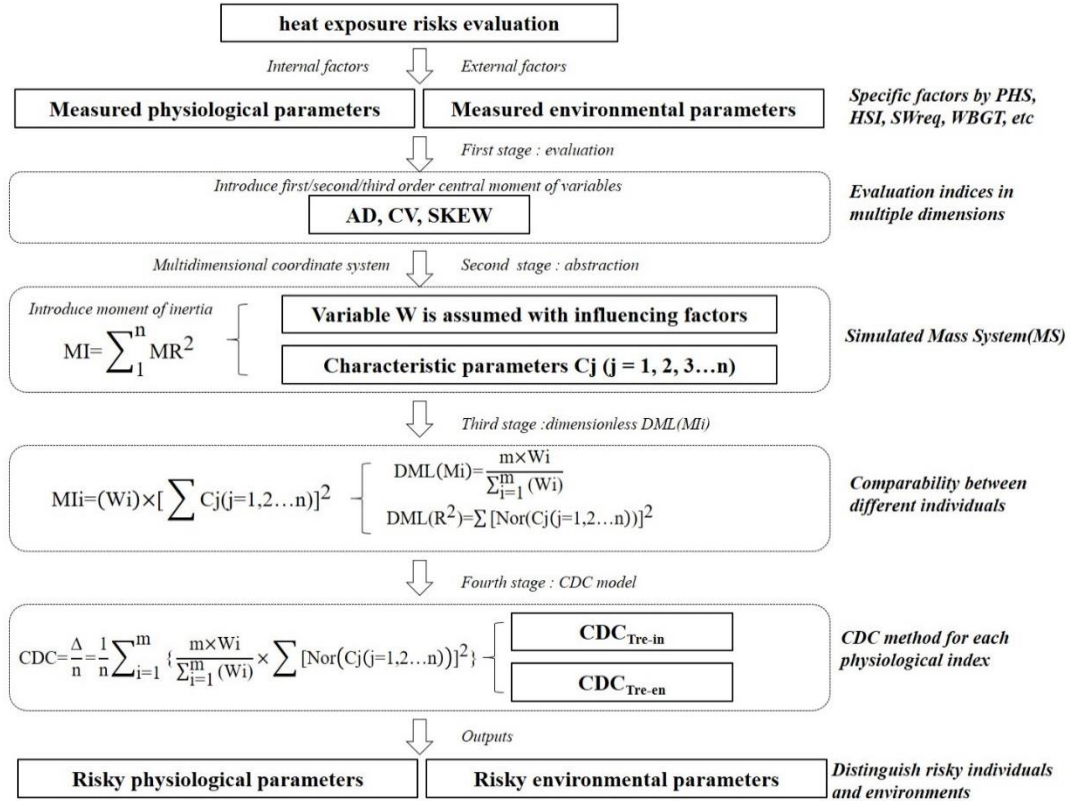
heat exposure risks evaluation

Internal factors

External factors

Measured physiological parameters

Measured environmental parameters

Specific factors by PHS, HSI, SWreq, WBGT, etc

First stage : evaluation

Introduce first/second/third order central moment of variables

AD, CV, SKEW

Evaluation indices in multiple dimensions

Multidimensional coordinate system

Second stage : abstraction

Introduce moment of inertia

$MI=\sum_{1}^{n}MR^2$

Variable W is assumed with influencing factors

Characteristic parameters Cj (j = 1, 2, 3…n)

Simulated Mass System(MS)

Third stage :dimensionless DML(MIi)

$MIi=(Wi)\times[\sum Cj(j=1,2…n)]^2$

$DML(Mi)=\frac{m\times Wi}{\sum_{i=1}^{m}(Wi)}$

$DML(R^2)=\sum[Nor(Cj(j=1,2…n))]^2$

Comparability between different individuals

Fourth stage : CDC model

$CDC=\frac{\Delta}{n}=\frac{1}{n}\sum_{i=1}^{m}\{\frac{m\times Wi}{\sum_{i=1}^{m}(Wi)}\times\sum[Nor(Cj(j=1,2…n))]^2\}$

$CDC_{Tre-in}$

$CDC_{Tre-en}$

CDC method for each physiological index

Outputs

Risky physiological parameters

Risky environmental parameters

Distinguish risky individuals and environments